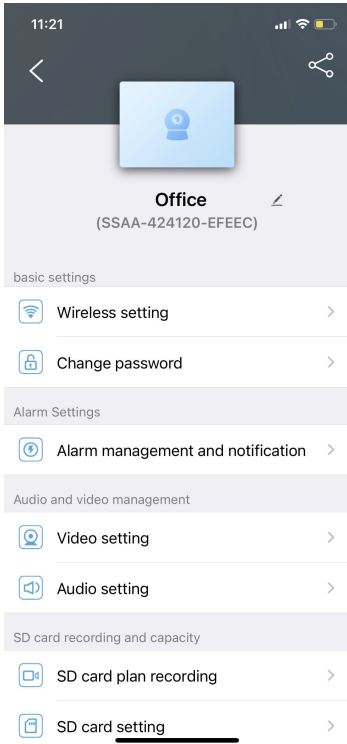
11:21

Office
(SSAA-424120-EFEEC)

basic settings

Wireless setting

Change password

Alarm Settings

Alarm management and notification

Audio and video management

Video setting

Audio setting

SD card recording and capacity

SD card plan recording

SD card setting